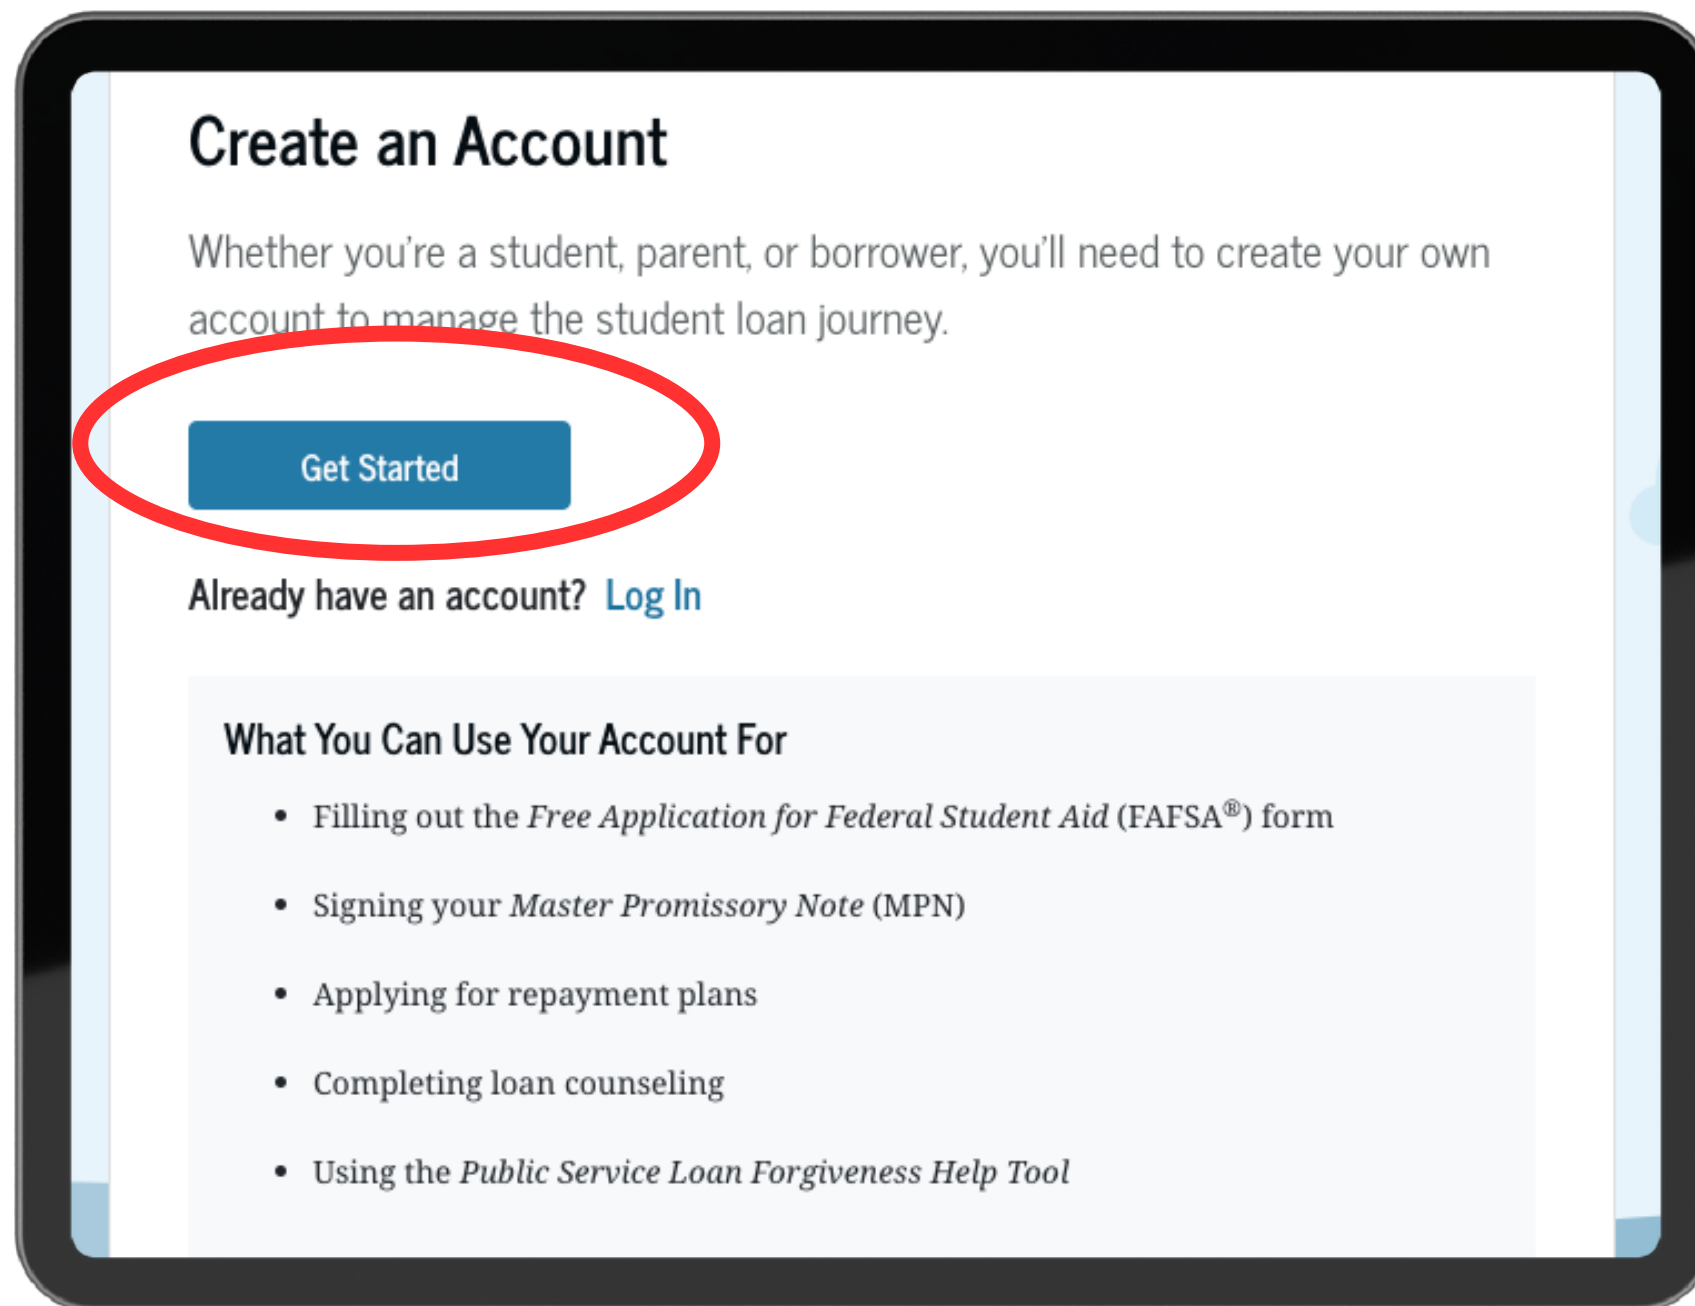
Create an Account

Whether you're a student, parent, or borrower, you'll need to create your own account to manage the student loan journey.

Get Started

Already have an account? Log In

What You Can Use Your Account For

- Filling out the *Free Application for Federal Student Aid* (FAFSA®) form
- Signing your *Master Promissory Note* (MPN)
- Applying for repayment plans
- Completing loan counseling
- Using the *Public Service Loan Forgiveness Help Tool*